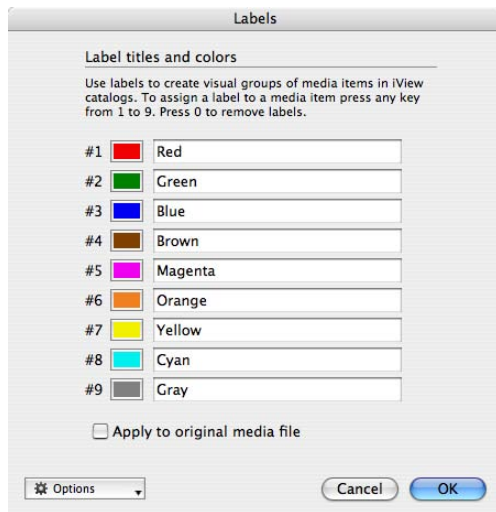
Labels

Label titles and colors

Use labels to create visual groups of media items in iView catalogs. To assign a label to a media item press any key from 1 to 9. Press 0 to remove labels.

#1 Red
#2 Green
#3 Blue
#4 Brown
#5 Magenta
#6 Orange
#7 Yellow
#8 Cyan
#9 Gray

Apply to original media file

Options

Cancel OK